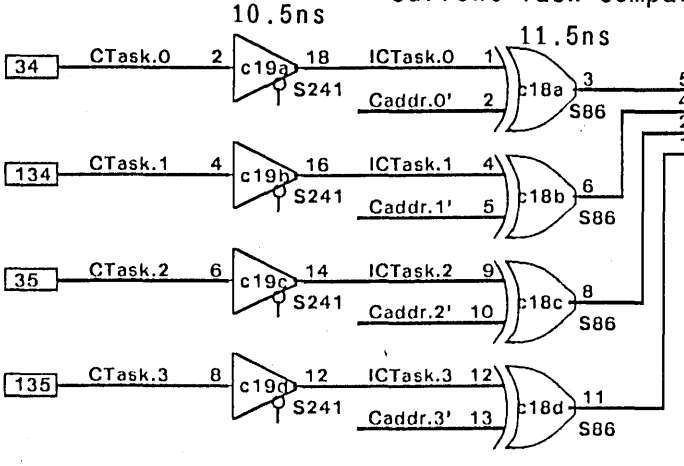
Current Task Compa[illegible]

10.5ns

11.5ns

34
CTask.0
2
c19a
18
S241
ICTask.0
1
Caddr.0'
2
c18a
3
S86

134
CTask.1
4
c19b
16
S241
ICTask.1
4
Caddr.1'
5
c18b
6
S86

35
CTask.2
6
c19c
14
S241
ICTask.2
9
Caddr.2'
10
c18c
8
S86

135
CTask.3
8
c19d
12
S241
ICTask.3
12
Caddr.3'
13
c18d
11
S86

5
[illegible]